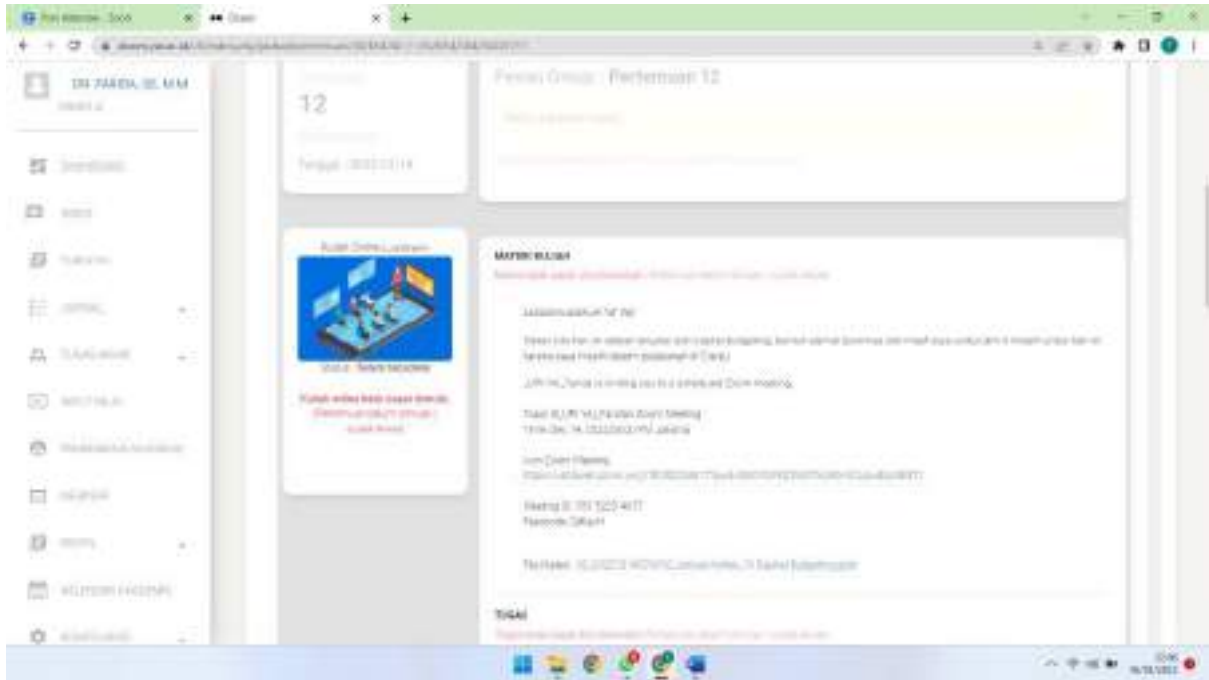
DR. FARIDA, SE, M.M

12

Tanggal : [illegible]

Forum Group : Pertemuan 12

Kuliah Online Lanjutan

MATERI KULIAH

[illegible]

Assalamualaikum Wr Wb

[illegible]

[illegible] is inviting you to a scheduled Zoom meeting.

Topic: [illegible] Zoom Meeting
Time: Dec 14, 2022 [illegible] PM Jakarta

Join Zoom Meeting
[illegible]

Meeting ID: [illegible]
Passcode: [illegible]

File Materi : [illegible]

TUGAS

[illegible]